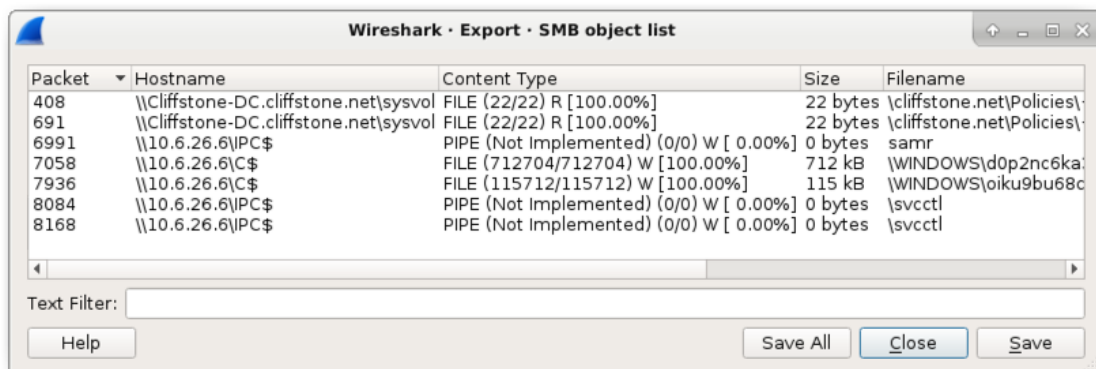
Wireshark · Export · SMB object list

| Packet | Hostname | Content Type | Size | Filename |
|---|---|---|---|---|
| 408 | \\Cliffstone-DC.cliffstone.net\sysvol | FILE (22/22) R [100.00%] | 22 bytes | \cliffstone.net\Policies\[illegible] |
| 691 | \\Cliffstone-DC.cliffstone.net\sysvol | FILE (22/22) R [100.00%] | 22 bytes | \cliffstone.net\Policies\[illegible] |
| 6991 | \\10.6.26.6\IPC$ | PIPE (Not Implemented) (0/0) W [ 0.00%] | 0 bytes | samr |
| 7058 | \\10.6.26.6\C$ | FILE (712704/712704) W [100.00%] | 712 kB | \WINDOWS\d0p2nc6ka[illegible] |
| 7936 | \\10.6.26.6\C$ | FILE (115712/115712) W [100.00%] | 115 kB | \WINDOWS\oiku9bu68c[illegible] |
| 8084 | \\10.6.26.6\IPC$ | PIPE (Not Implemented) (0/0) W [ 0.00%] | 0 bytes | \svcctl |
| 8168 | \\10.6.26.6\IPC$ | PIPE (Not Implemented) (0/0) W [ 0.00%] | 0 bytes | \svcctl |

Text Filter:

Help

Save All

Close

Save